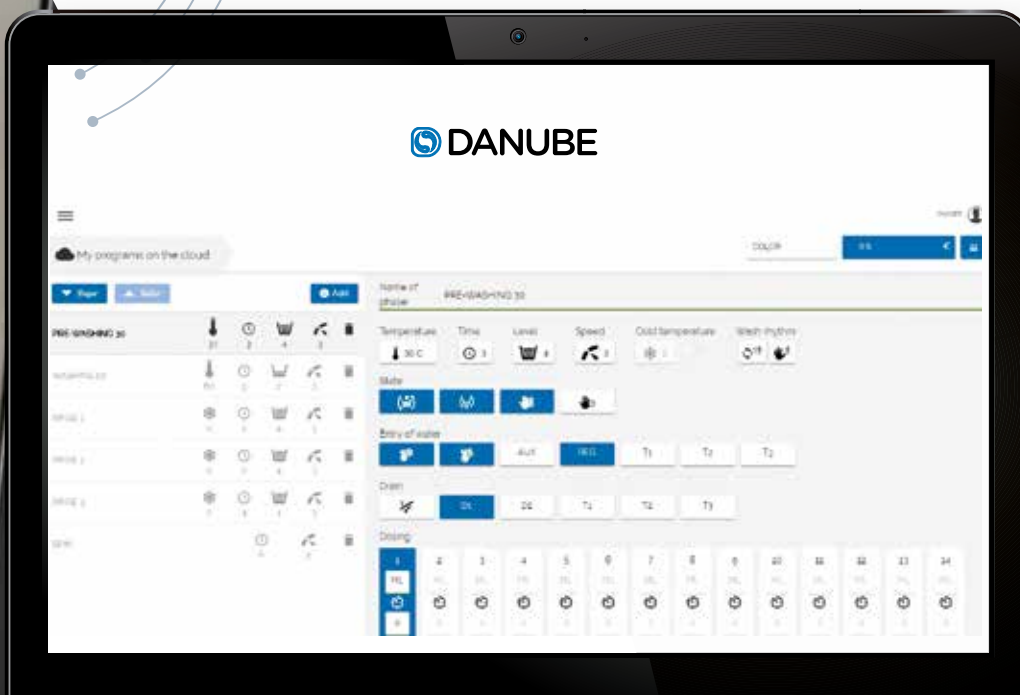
DANUBE

My programs on the cloud

COLOR

Add

Name of phase PREWASHING 30

PREWASHING 30

Temperature 30 C
Time 3
Level 4
Speed 3
Cold temperature
Wash rhythm

State

Entry of water
AUX
RAS
T1
T2
T3

Drain
D1
D2
T1
T2
T3

Dosing
1 2 3 4 5 6 7 8 9 10 11 12 13 14
ML